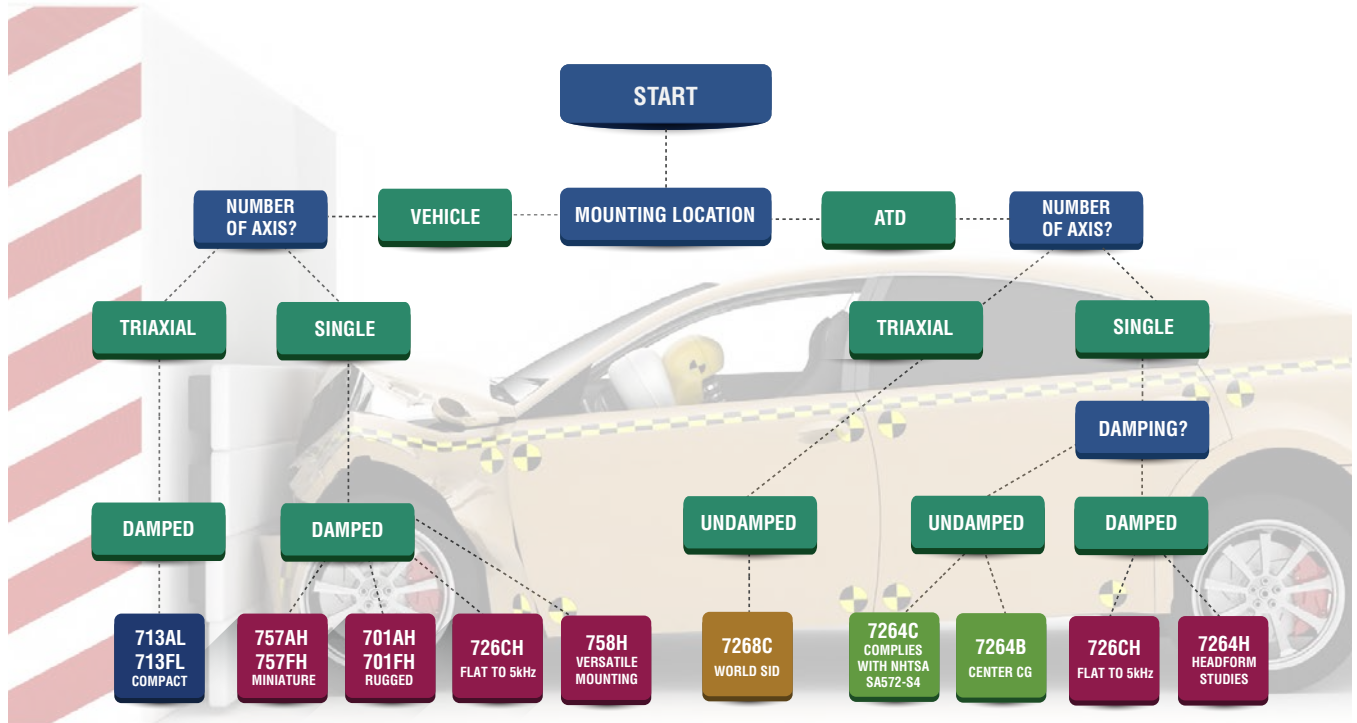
START

NUMBER OF AXIS?

VEHICLE

MOUNTING LOCATION

ATD

NUMBER OF AXIS?

TRIAXIAL

SINGLE

TRIAXIAL

SINGLE

DAMPING?

DAMPED

DAMPED

UNDAMPED

UNDAMPED

DAMPED

713AL 713FL COMPACT

757AH 757FH MINIATURE

701AH 701FH RUGGED

726CH FLAT TO 5kHz

758H VERSATILE MOUNTING

7268C WORLD SID

7264C COMPLIES WITH NHTSA SA572-S4

7264B CENTER CG

726CH FLAT TO 5kHz

7264H HEADFORM STUDIES